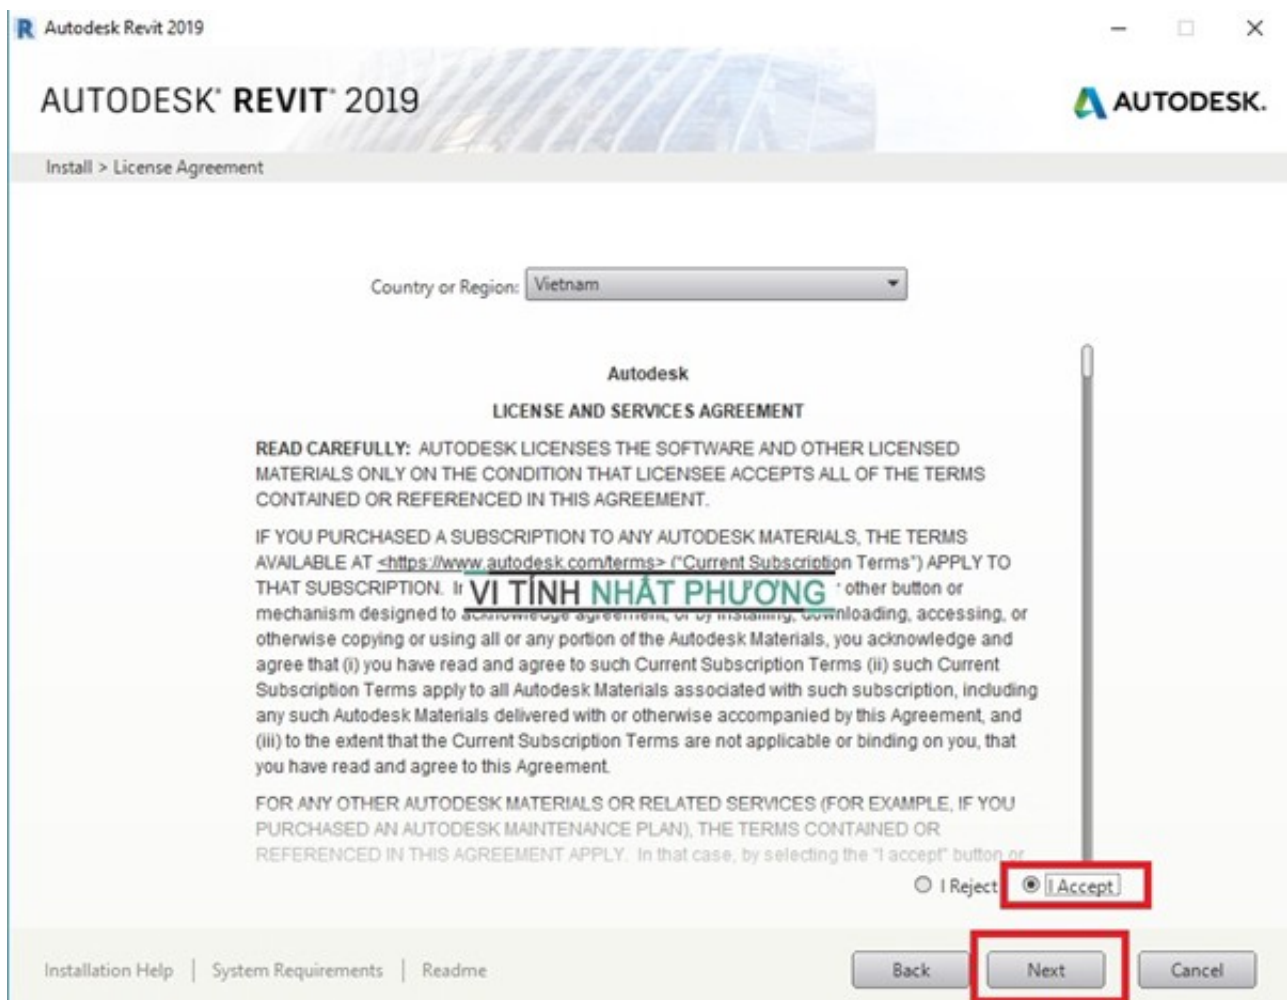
Autodesk Revit 2019

AUTODESK® REVIT® 2019

AUTODESK.

Install > License Agreement

Country or Region: Vietnam

Autodesk

LICENSE AND SERVICES AGREEMENT

READ CAREFULLY: AUTODESK LICENSES THE SOFTWARE AND OTHER LICENSED MATERIALS ONLY ON THE CONDITION THAT LICENSEE ACCEPTS ALL OF THE TERMS CONTAINED OR REFERENCED IN THIS AGREEMENT.

IF YOU PURCHASED A SUBSCRIPTION TO ANY AUTODESK MATERIALS, THE TERMS AVAILABLE AT <https://www.autodesk.com/terms> ("Current Subscription Terms") APPLY TO THAT SUBSCRIPTION. I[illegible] VI TÍNH NHẬT PHƯƠNG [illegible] other button or mechanism designed to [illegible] ownloading, accessing, or otherwise copying or using all or any portion of the Autodesk Materials, you acknowledge and agree that (i) you have read and agree to such Current Subscription Terms (ii) such Current Subscription Terms apply to all Autodesk Materials associated with such subscription, including any such Autodesk Materials delivered with or otherwise accompanied by this Agreement, and (iii) to the extent that the Current Subscription Terms are not applicable or binding on you, that you have read and agree to this Agreement.

FOR ANY OTHER AUTODESK MATERIALS OR RELATED SERVICES (FOR EXAMPLE, IF YOU PURCHASED AN AUTODESK MAINTENANCE PLAN), THE TERMS CONTAINED OR REFERENCED IN THIS AGREEMENT APPLY. In that case, by selecting the "I accept" button or

I Reject   I Accept

Installation Help | System Requirements | Readme

Back   Next   Cancel